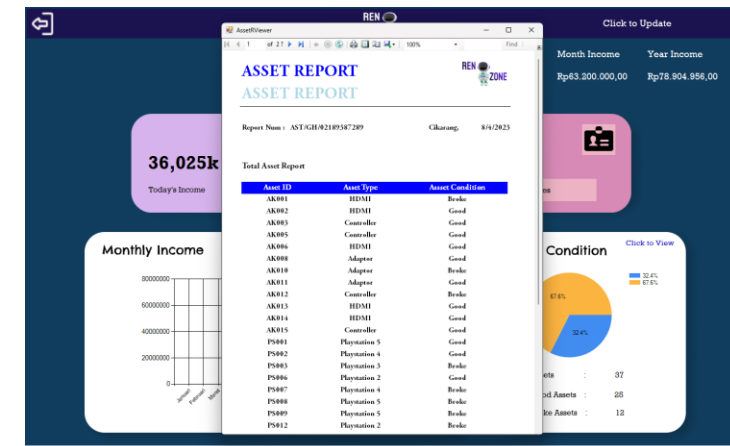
REN

Click to Update

Month Income
Rp63.200.000,00

Year Income
Rp78.904.956,00

36,025k
Today's Income

Monthly Income

80000000
60000000
40000000
20000000
0

Januari
Februari
Maret

Condition
Click to View

32.4%
67.6%

67.6%
32.4%

ets : 37
od Assets : 25
e Assets : 12

AssetRViewer

1 of 2?

100%

Find

ASSET REPORT
ASSET REPORT

REN ZONE

Report Num : AST/GH/02189387289
Cikarang, 8/4/2023

Total Asset Report

| Asset ID | Asset Type | Asset Condition |
|---|---|---|
| AK001 | HDMI | Broke |
| AK002 | HDMI | Good |
| AK003 | Controller | Good |
| AK005 | Controller | Good |
| AK006 | HDMI | Good |
| AK008 | Adaptor | Good |
| AK010 | Adaptor | Broke |
| AK011 | Adaptor | Good |
| AK012 | Controller | Broke |
| AK013 | HDMI | Good |
| AK014 | HDMI | Good |
| AK015 | Controller | Good |
| PS001 | Playstation 5 | Good |
| PS002 | Playstation 4 | Good |
| PS003 | Playstation 3 | Broke |
| PS006 | Playstation 2 | Good |
| PS007 | Playstation 4 | Broke |
| PS008 | Playstation 5 | Broke |
| PS009 | Playstation 5 | Broke |
| PS012 | Playstation 2 | Broke |